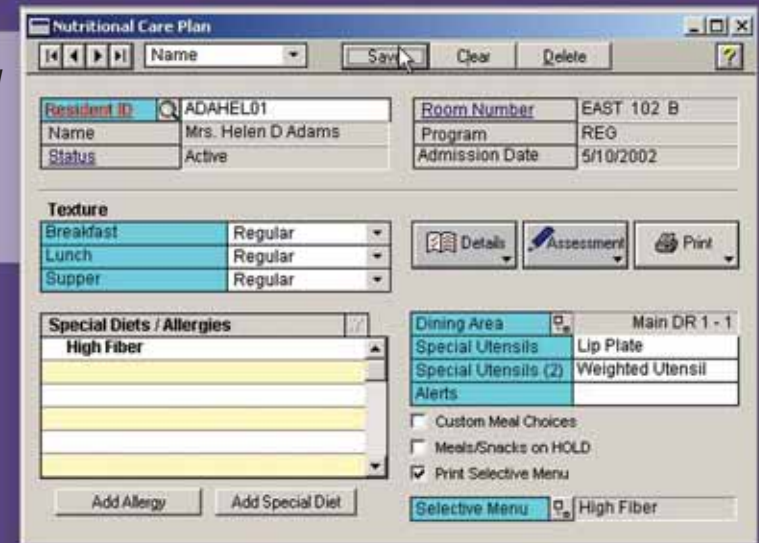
Nutritional Care Plan

Name Save Clear Delete ?

| Resident ID | ADAHEL01 |
|---|---|
| Name | Mrs. Helen D Adams |
| Status | Active |

| Room Number | EAST 102 B |
|---|---|
| Program | REG |
| Admission Date | 5/10/2002 |

Texture

| Breakfast | Regular |
|---|---|
| Lunch | Regular |
| Supper | Regular |

Details Assessment Print

Special Diets / Allergies

High Fiber

| Dining Area | Main DR 1 - 1 |
|---|---|
| Special Utensils | Lip Plate |
| Special Utensils (2) | Weighted Utensil |
| Alerts | |

Custom Meal Choices

Meals/Snacks on HOLD

Print Selective Menu

Add Allergy Add Special Diet

Selective Menu High Fiber